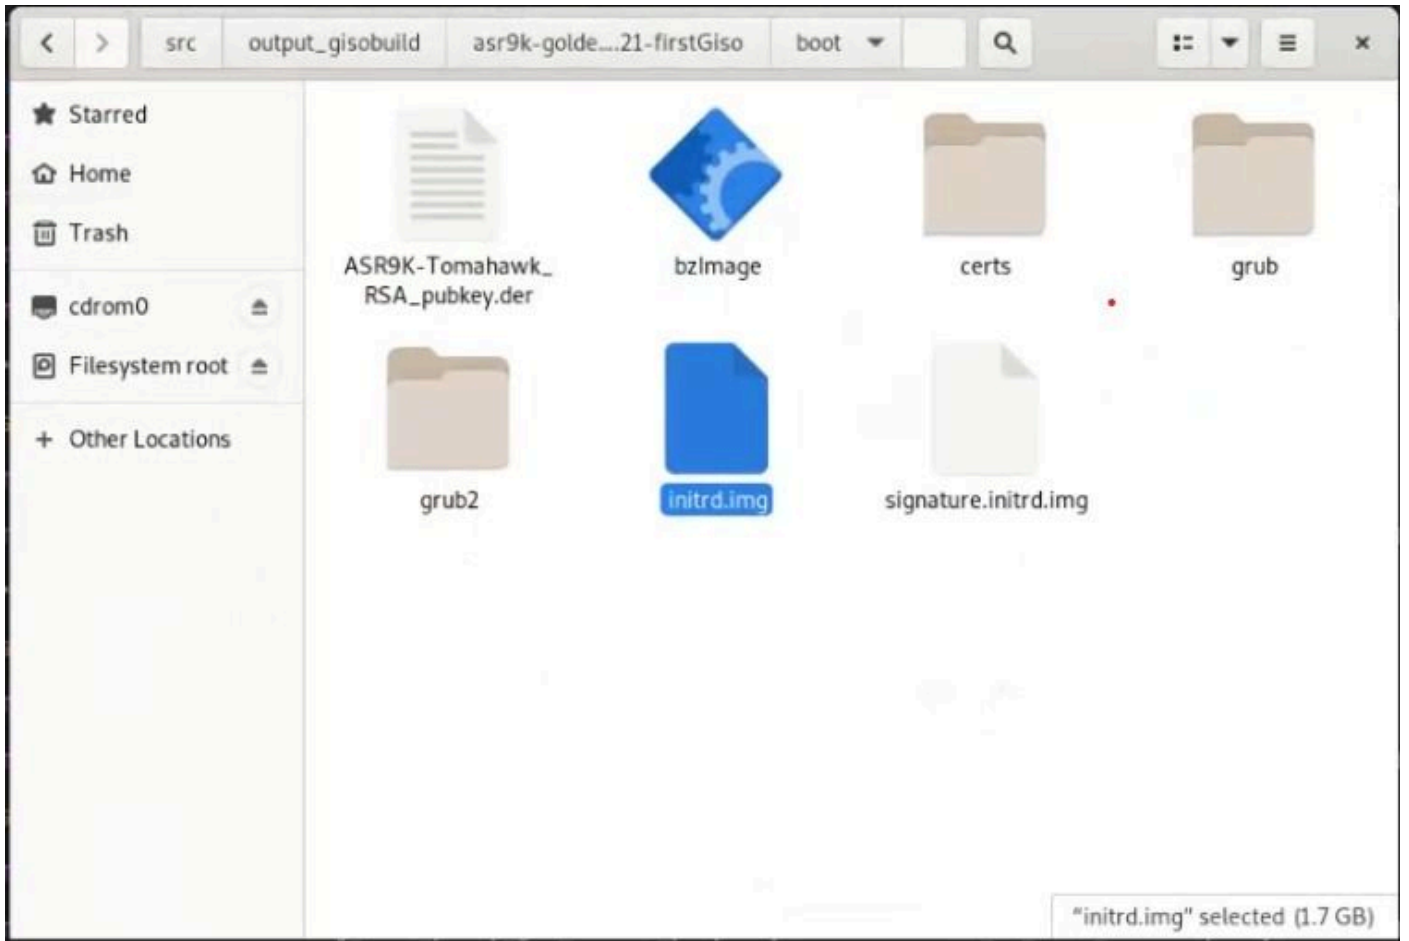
src output_gisobuild asr9k-golde...21-firstGiso boot

Starred
Home
Trash
cdrom0
Filesystem root
+ Other Locations

ASR9K-Tomahawk_RSA_pubkey.der
bzImage
certs
grub
grub2
initrd.img
signature.initrd.img

"initrd.img" selected (1.7 GB)